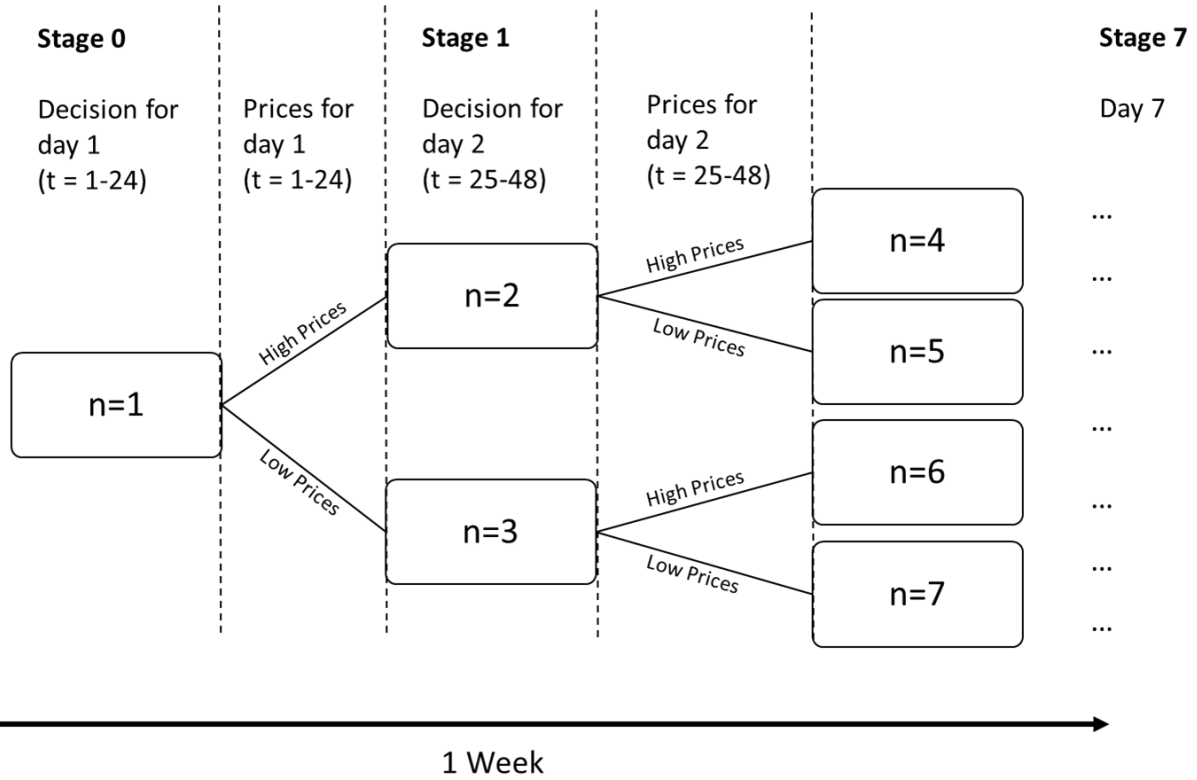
Stage 0

Decision for day 1 (t = 1-24)

Prices for day 1 (t = 1-24)

Stage 1

Decision for day 2 (t = 25-48)

Prices for day 2 (t = 25-48)

Stage 7

Day 7

n=1

High Prices

Low Prices

n=2

n=3

High Prices

Low Prices

High Prices

Low Prices

n=4

n=5

n=6

n=7

...

...

...

...

...

...

...

...

1 Week